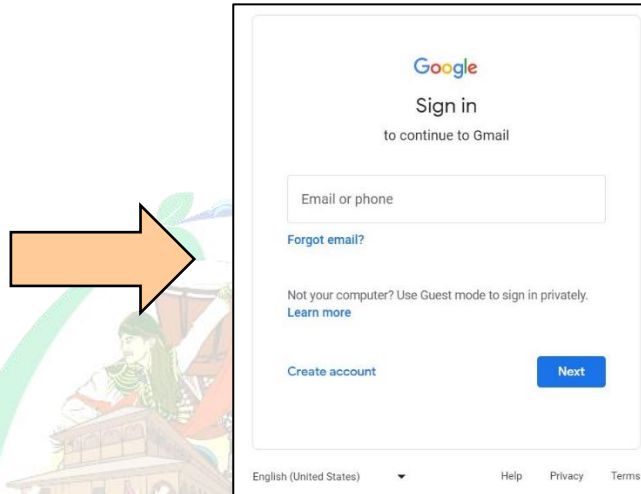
Google

Sign in

to continue to Gmail

Email or phone

Forgot email?

Not your computer? Use Guest mode to sign in privately.
Learn more

Create account

Next

English (United States)

Help Privacy Terms